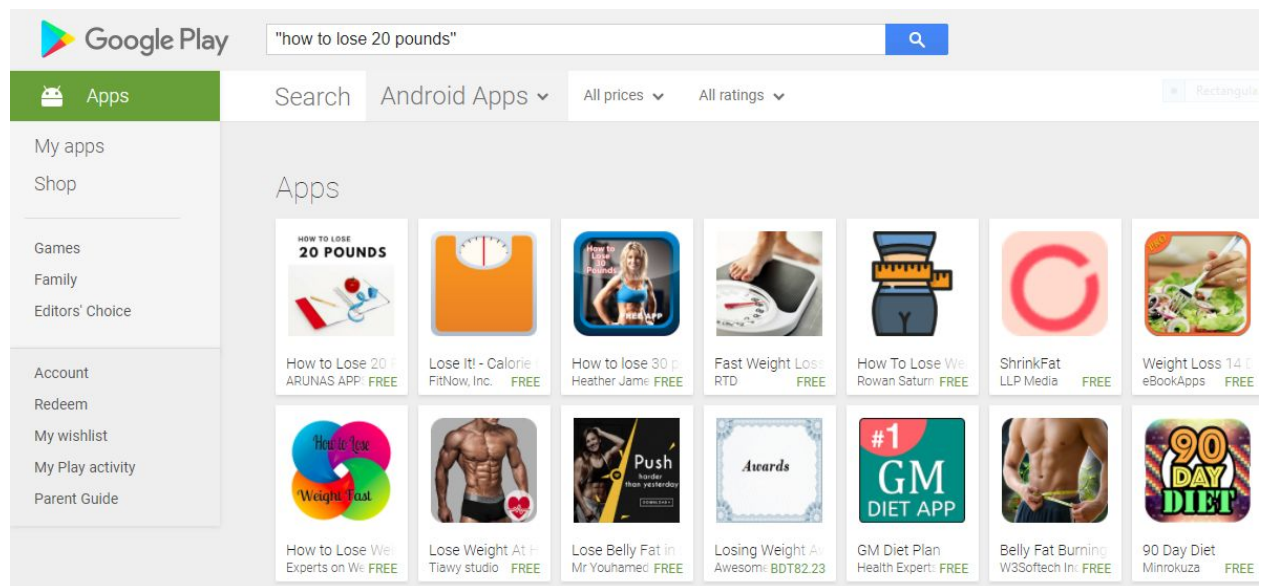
Google Play

"how to lose 20 pounds"

Apps

Search Android Apps

All prices All ratings

Rectangula

My apps
Shop

Games
Family
Editors' Choice

Account
Redeem
My wishlist
My Play activity
Parent Guide

Apps

HOW TO LOSE 20 POUNDS
How to Lose 20
ARUNAS APP FREE

Lose It! - Calorie
FitNow, Inc. FREE

How to Lose 30 Pounds
FREE APP
How to lose 30 p
Heather Jame FREE

Fast Weight Los
RTD FREE

How To Lose We
Rowan Satur FREE

ShrinkFat
LLP Media FREE

Weight Loss 14
eBookApps FREE

How to Lose Weight Fast
How to Lose We
Experts on We FREE

Lose Weight At H
Tiawy studio FREE

Push harder than yesterday
Lose Belly Fat in
Mr Youhamed FREE

Awards
Losing Weight A
Awesome BDT82.23

#1 GM DIET APP
GM Diet Plan
Health Experts FREE

Belly Fat Burning
W3Softech In FREE

90 DAY DIET
90 Day Diet
Minrokuza FREE